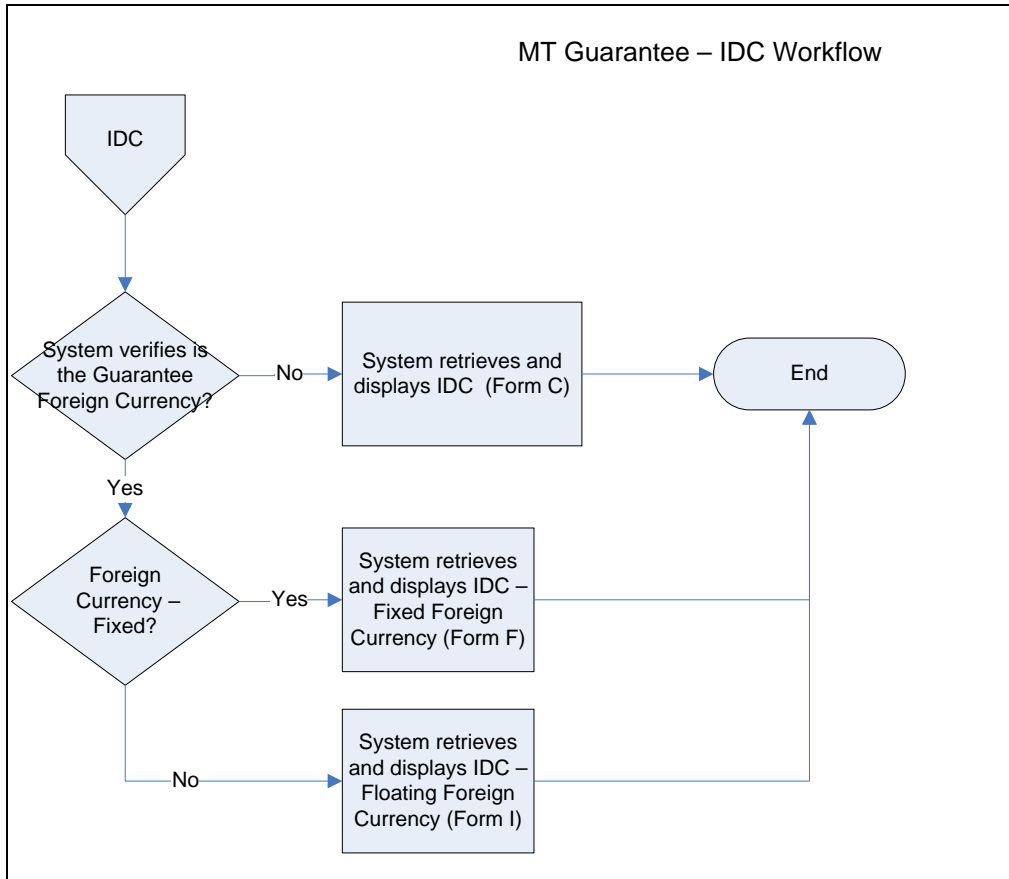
MT Guarantee – IDC Workflow

IDC

System verifies is the Guarantee Foreign Currency?

No

System retrieves and displays IDC (Form C)

End

Yes

Foreign Currency – Fixed?

Yes

System retrieves and displays IDC – Fixed Foreign Currency (Form F)

No

System retrieves and displays IDC – Floating Foreign Currency (Form I)